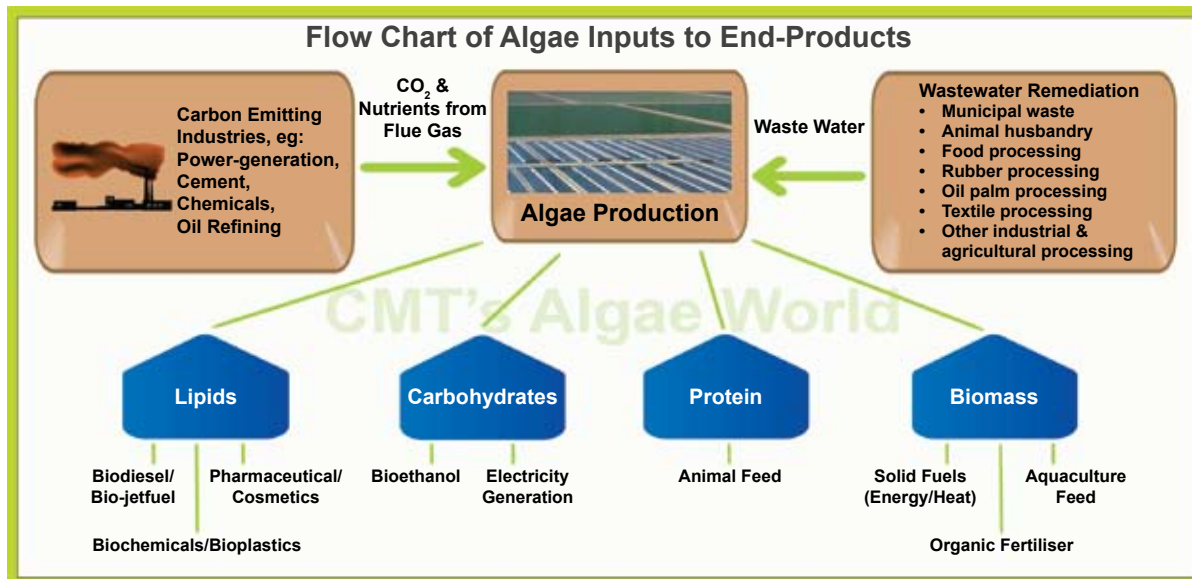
Flow Chart of Algae Inputs to End-Products

Carbon Emitting Industries, eg: Power-generation, Cement, Chemicals, Oil Refining

$CO_2$ & Nutrients from Flue Gas

Algae Production

Waste Water

Wastewater Remediation
• Municipal waste
• Animal husbandry
• Food processing
• Rubber processing
• Oil palm processing
• Textile processing
• Other industrial & agricultural processing

CMT's Algae World

Lipids

Carbohydrates

Protein

Biomass

Biodiesel/ Bio-jetfuel

Pharmaceutical/ Cosmetics

Biochemicals/Bioplastics

Bioethanol

Electricity Generation

Animal Feed

Solid Fuels (Energy/Heat)

Aquaculture Feed

Organic Fertiliser